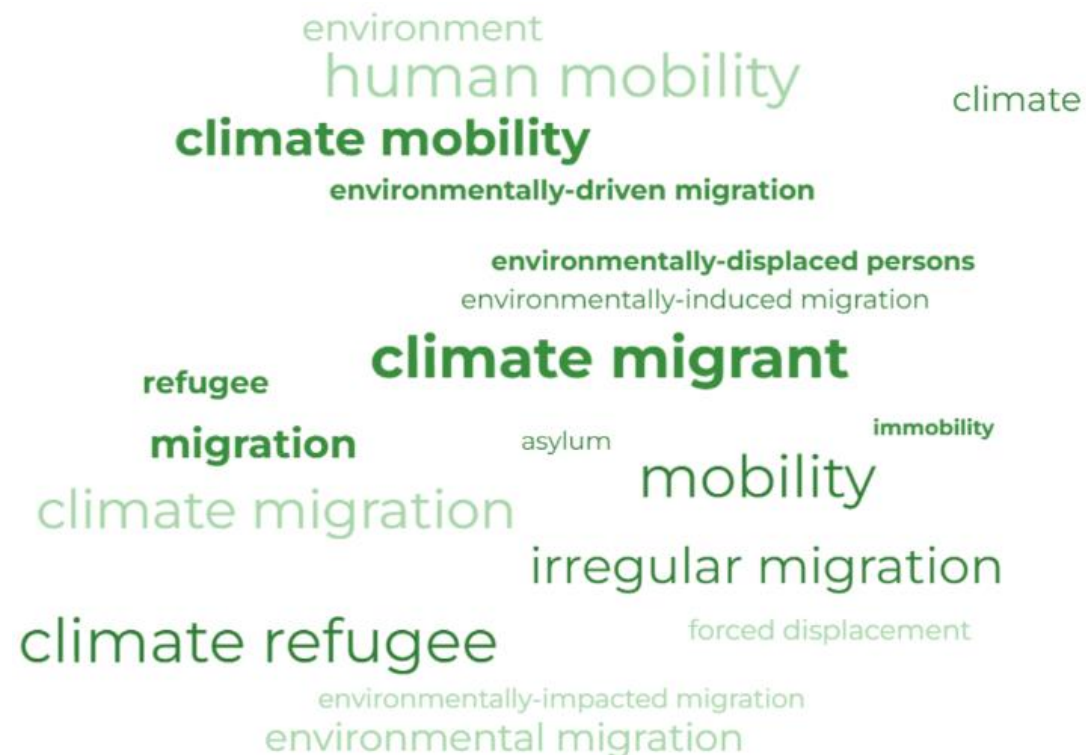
environment
human mobility
climate
climate mobility
environmentally-driven migration
environmentally-displaced persons
environmentally-induced migration
climate migrant
refugee
migration
asylum
immobility
mobility
climate migration
irregular migration
climate refugee
forced displacement
environmentally-impacted migration
environmental migration